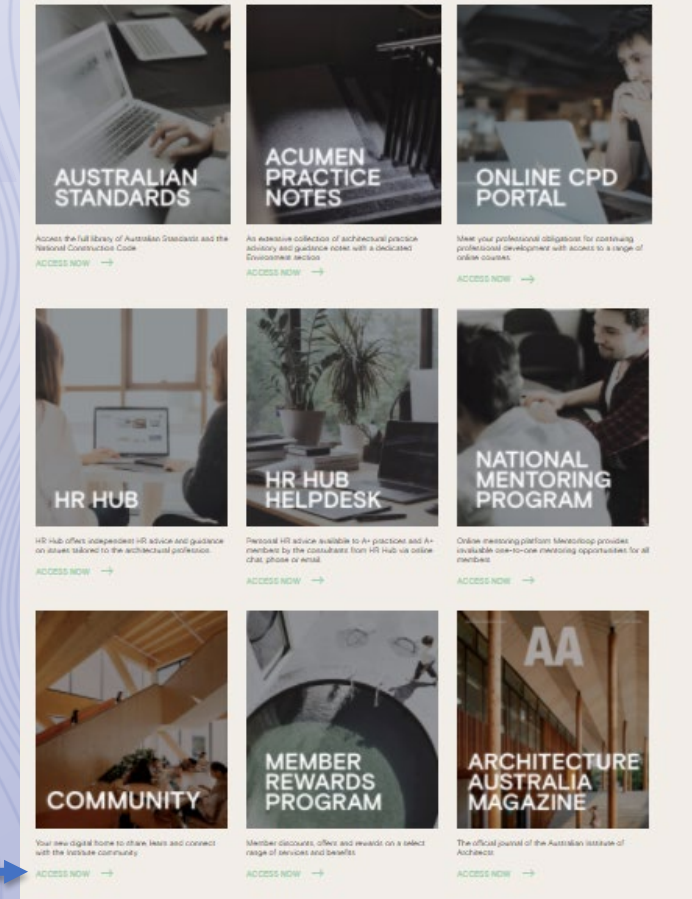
AUSTRALIAN STANDARDS

Access the full library of Australian Standards and the National Construction Code

ACCESS NOW →

ACUMEN PRACTICE NOTES

An extensive collection of architectural practice advisory and guidance notes with a dedicated Environment section

ACCESS NOW →

ONLINE CPD PORTAL

Meet your professional obligations for continuing professional development with access to a range of online courses

ACCESS NOW →

HR HUB

HR Hub offers independent HR advice and guidance on issues tailored to the architectural profession

ACCESS NOW →

HR HUB HELPDESK

Personal HR advice available to A+ practices and A+ members by the consultants from HR Hub via online chat, phone or email

ACCESS NOW →

NATIONAL MENTORING PROGRAM

Online mentoring platform Mentorloop provides invaluable one-to-one mentoring opportunities for all members

ACCESS NOW →

COMMUNITY

Your new digital home to share, learn and connect with the Institute community

ACCESS NOW →

MEMBER REWARDS PROGRAM

Member discounts, offers and rewards on a select range of services and benefits

ACCESS NOW →

AA

ARCHITECTURE AUSTRALIA MAGAZINE

The official journal of the Australian Institute of Architects

ACCESS NOW →